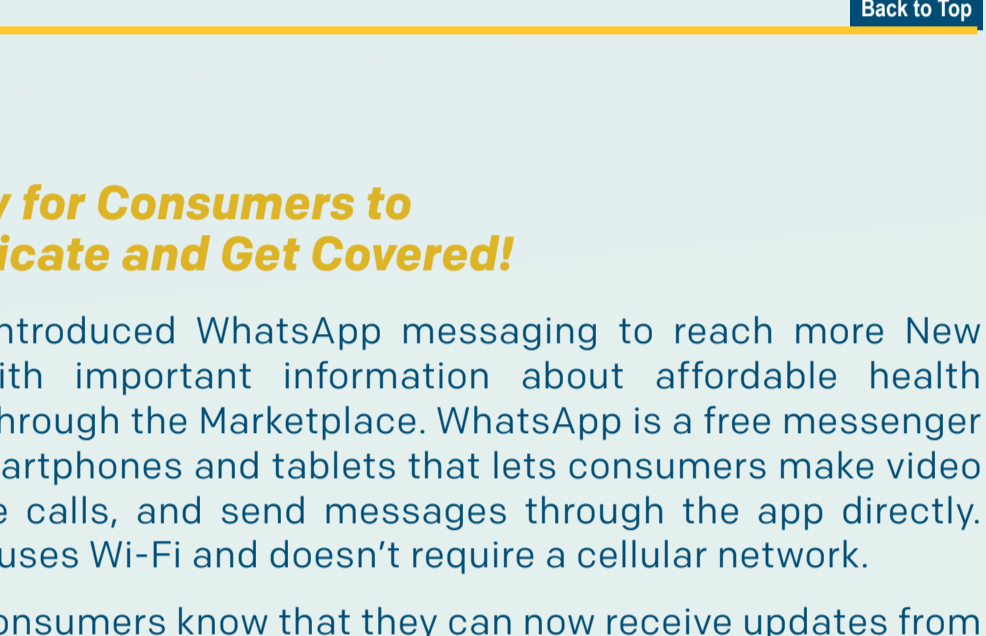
Back to Top

y for Consumers to
icate and Get Covered!

ntroduced WhatsApp messaging to reach more New ith important information about affordable health hrough the Marketplace. WhatsApp is a free messenger artphones and tablets that lets consumers make video e calls, and send messages through the app directly. uses Wi-Fi and doesn't require a cellular network.

onsumers know that they can now receive updates from